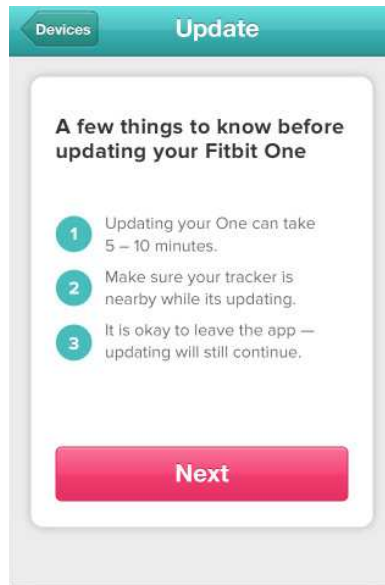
Devices

Update

A few things to know before updating your Fitbit One

1 Updating your One can take 5 – 10 minutes.

2 Make sure your tracker is nearby while its updating.

3 It is okay to leave the app — updating will still continue.

Next